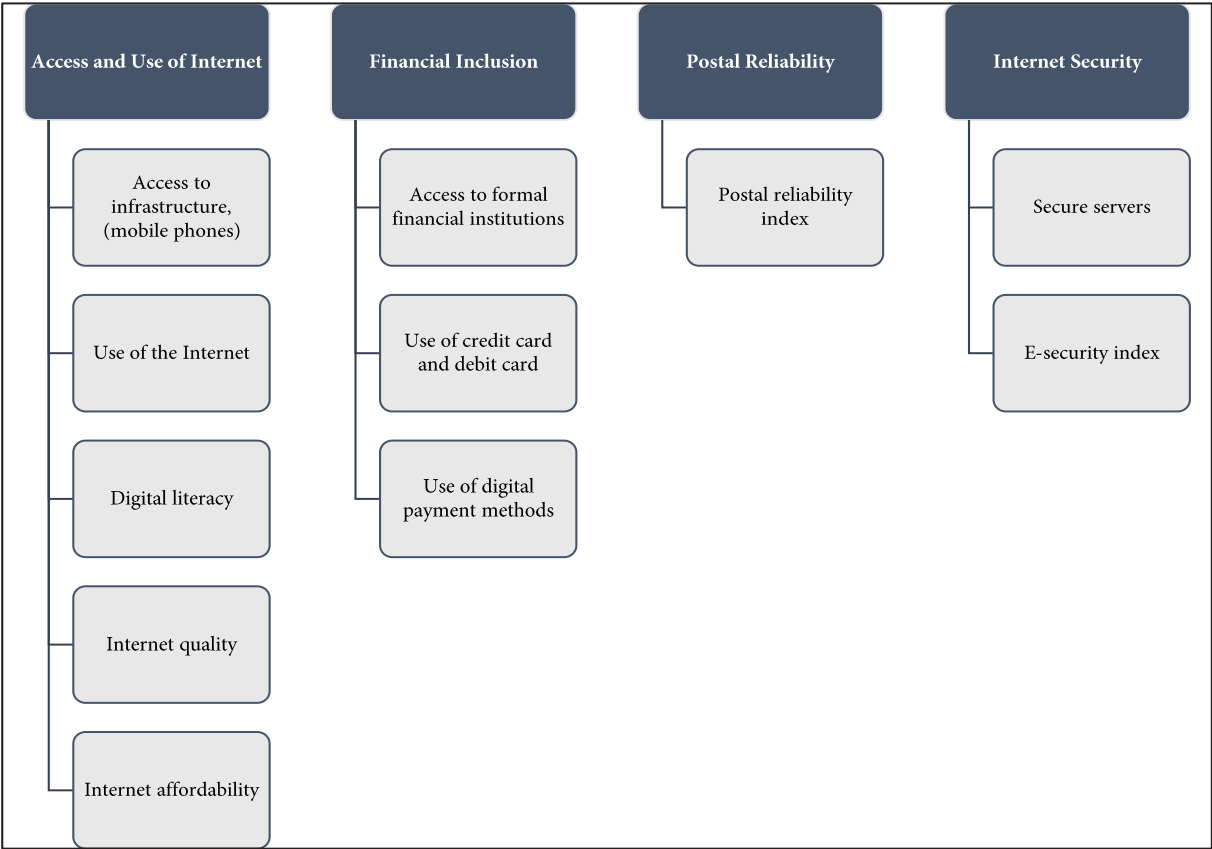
Access and Use of Internet

Access to infrastructure, (mobile phones)

Use of the Internet

Digital literacy

Internet quality

Internet affordability

Financial Inclusion

Access to formal financial institutions

Use of credit card and debit card

Use of digital payment methods

Postal Reliability

Postal reliability index

Internet Security

Secure servers

E-security index